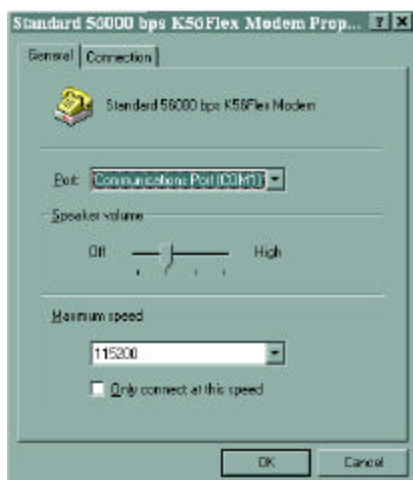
Standard 56000 bps K56Flex Modem Prop... ? X

General | Connection

Standard 56000 bps K56Flex Modem

Port: Communications Port (COM1)

Speaker volume

Off High

Maximum speed

115200

Only connect at this speed

OK Cancel